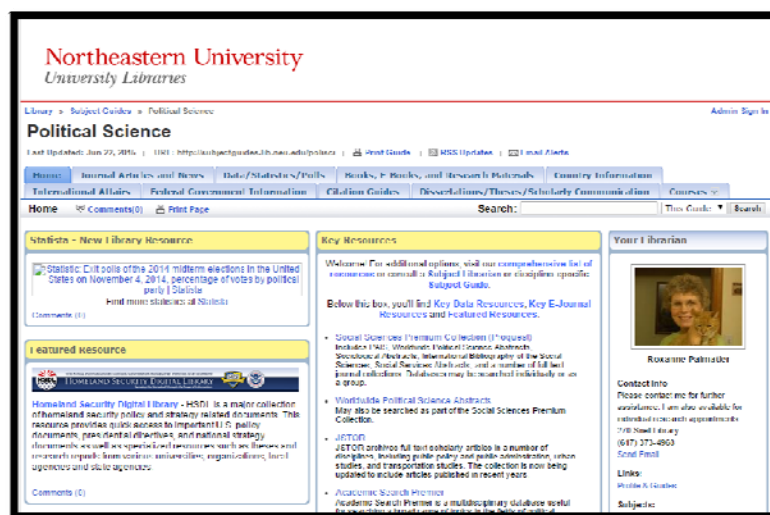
Northeastern University
University Libraries

Library » Subject Guides » Political Science

Admin Sign In

Political Science

Last Updated: Jun 22, 2016 | URL: http://subjectguides.lib.neu.edu/polisci | Print Guide | RSS Updates | Email Alerts

Home | Journal Articles and News | Data/Statistics/Polls | Books, E-Books, and Research Materials | Country Information | International Affairs | Federal Government Information | Citation Guides | Dissertations/Theses/Scholarly Communication | Courses

Home | Comments(0) | Print Page

Search: | This Guide | Search

Statista - New Library Resource

Statistic: Exit polls of the 2014 midterm elections in the United States on November 4, 2014, percentage of votes by political party | Statista

Find more statistics at Statista

Comments (0)

Featured Resource

HOMELAND SECURITY DIGITAL LIBRARY

Homeland Security Digital Library - HSDL is a major collection of homeland security policy and strategy related documents. This resource provides quick access to important U.S. policy documents, presidential directives, and national strategy documents as well as specialized resources such as theses and reports from various universities, organizations, local agencies and state agencies.

Comments (0)

Key Resources

Welcome! For additional options, visit our comprehensive list of resources or consult a Subject Librarian or discipline specific Subject Guide.

Below this box, you'll find Key Data Resources, Key E-Journal Resources and Featured Resources.

• Social Sciences Premium Collection (ProQuest)
Includes PAIS, Worldwide Political Science Abstracts, Sociological Abstracts, International Bibliography of the Social Sciences, Social Services Abstracts, and a number of full text journal collections. Databases may be searched individually or as a group.

• Worldwide Political Science Abstracts
May also be searched as part of the Social Sciences Premium Collection.

• JSTOR
JSTOR archives full text scholarly articles in a number of disciplines, including public policy and public administration, urban studies, and transportation studies. The collection is now being updated to include articles published in recent years

• Academic Search Premier
Academic Search Premier is a multidisciplinary database useful for searching a broad range of topics in the fields of political

Your Librarian

Roxanne Palmatier

Contact Info
Please contact me for further assistance. I am also available for extended research appointments.
270 Snell Library
(617) 373-4903
Send Email

Links:
Profile & Guides

Subjects: